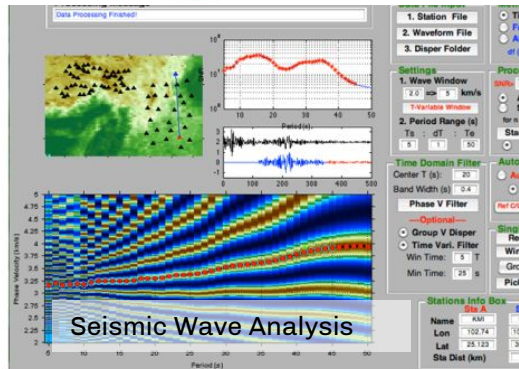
Data Processing Finished!

Data File Input
1. Station File
2. Waveform File
3. Disper Folder

Settings
1. Wave Window
2.0 => 5 km/s
T-Variable Window
2. Period Range (s)
Ts : dT : Te
5 1 50

Time Domain Filter
Center T (s): 20
Band Width (s) 0.4
Phase V Filter
—Optional—
Group V Disper
Time Vari. Filter
Win Time: 5 T
Min Time: 25 s

Stations Info Box
Sta A
Name KMI
Lon 102.74
Lat 25.123
Sta Dist (km)

SNR=
for n
Sta
Auto
Au
Ref C
Sing
Re
Wi
Gro
Pic

$10^4$
$10^2$
$10^0$
0 10 20 30 40 50
Period (s)
3
2
1
0
-1
0 50 100 150 200 250 300 350 400 450 500

Phase Velocity (km/s)
5
4.75
4.5
4.25
4
3.75
3.5
3.25
3
2.75
2.5
2.25
2
5 10 15 20 25 30 35 40 45 50
Period (s)

Seismic Wave Analysis